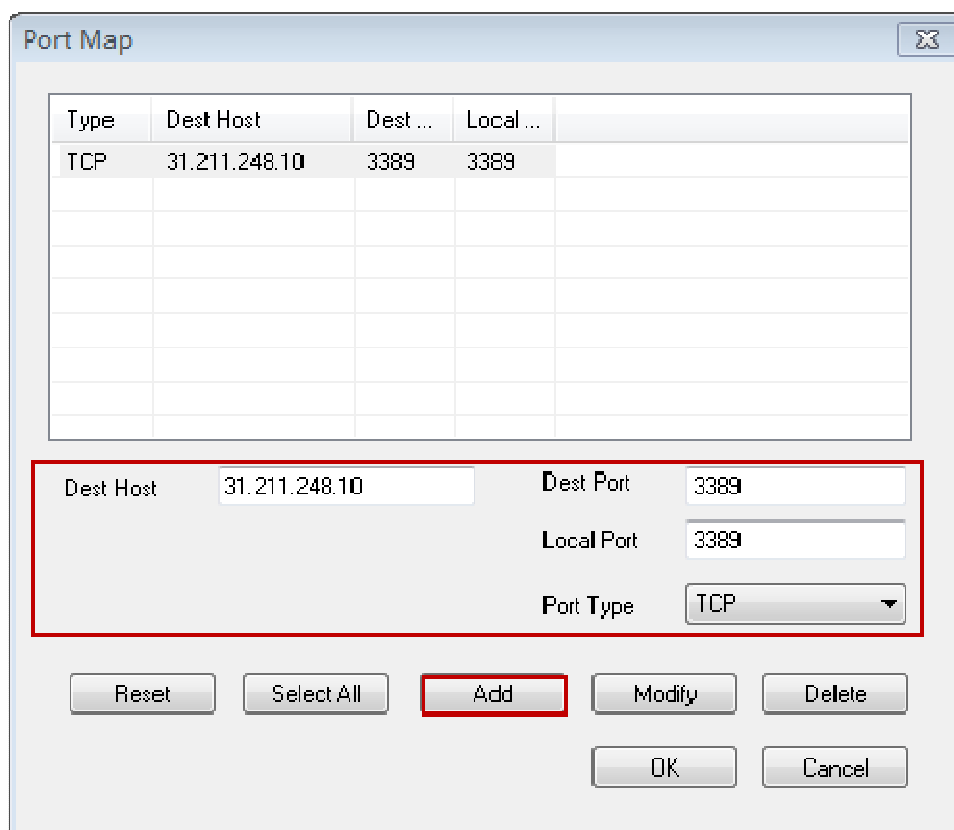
Port Map

| Type | Dest Host | Dest ... | Local ... |
|---|---|---|---|
| TCP | 31.211.248.10 | 3389 | 3389 |

Dest Host 31.211.248.10

Dest Port 3389

Local Port 3389

Port Type TCP

Reset Select All Add Modify Delete

OK Cancel